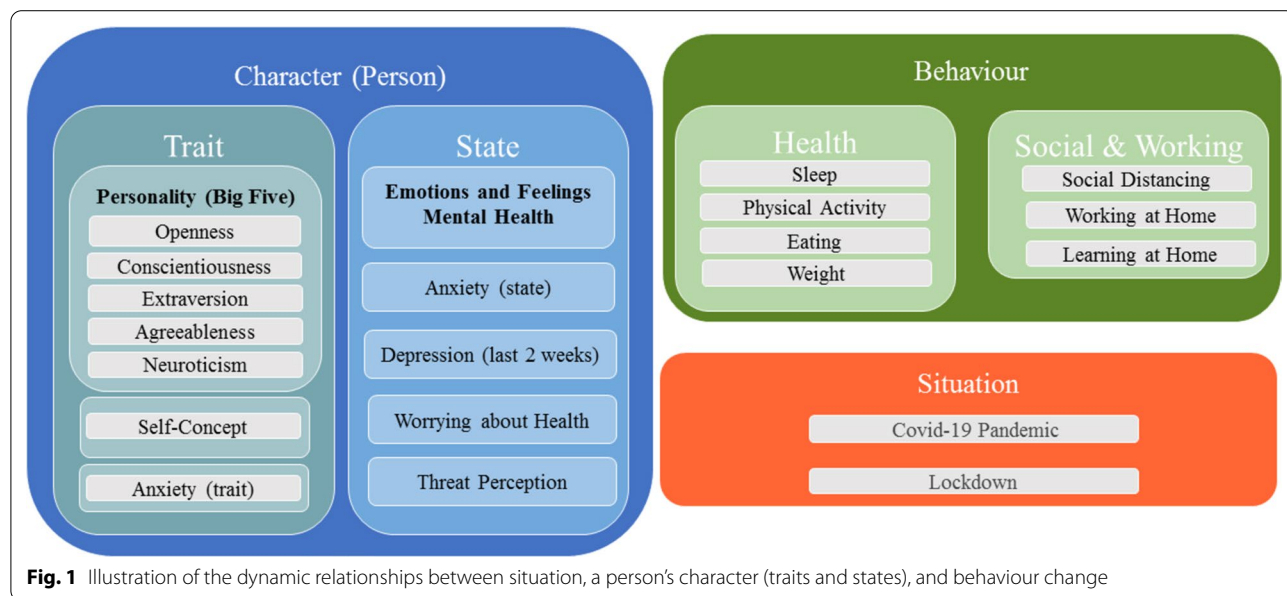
Character (Person)

Trait

Personality (Big Five)

Openness

Conscientiousness

Extraversion

Agreeableness

Neuroticism

Self-Concept

Anxiety (trait)

State

Emotions and Feelings Mental Health

Anxiety (state)

Depression (last 2 weeks)

Worrying about Health

Threat Perception

Behaviour

Health

Sleep

Physical Activity

Eating

Weight

Social & Working

Social Distancing

Working at Home

Learning at Home

Situation

Covid-19 Pandemic

Lockdown

**Fig. 1** Illustration of the dynamic relationships between situation, a person's character (traits and states), and behaviour change